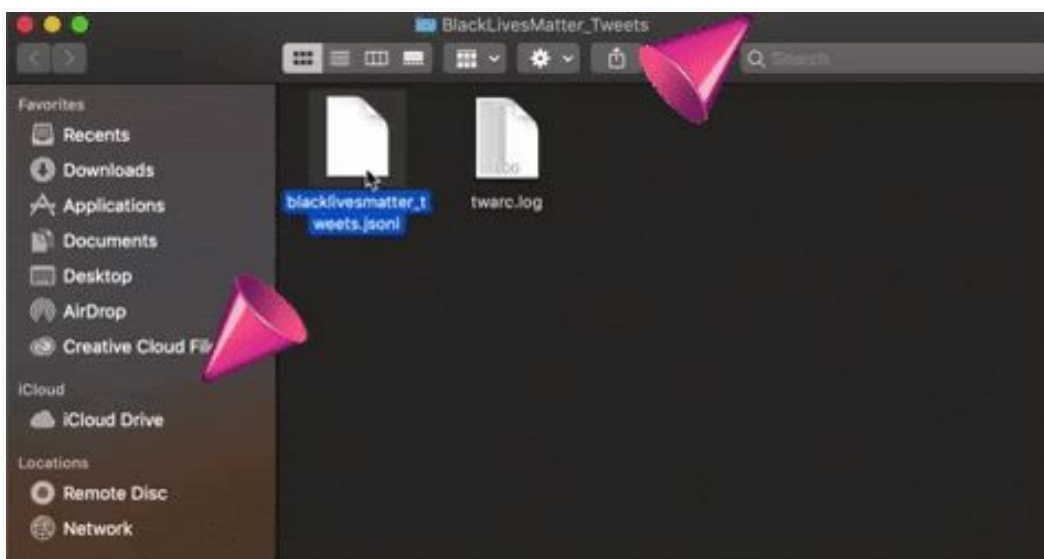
BlackLivesMatter_Tweets

Search

Favorites
Recents
Downloads
Applications
Documents
Desktop
AirDrop
Creative Cloud Fil

iCloud
iCloud Drive

Locations
Remote Disc
Network

blacklivesmatter_tweets.jsonl
LOG
twarc.log